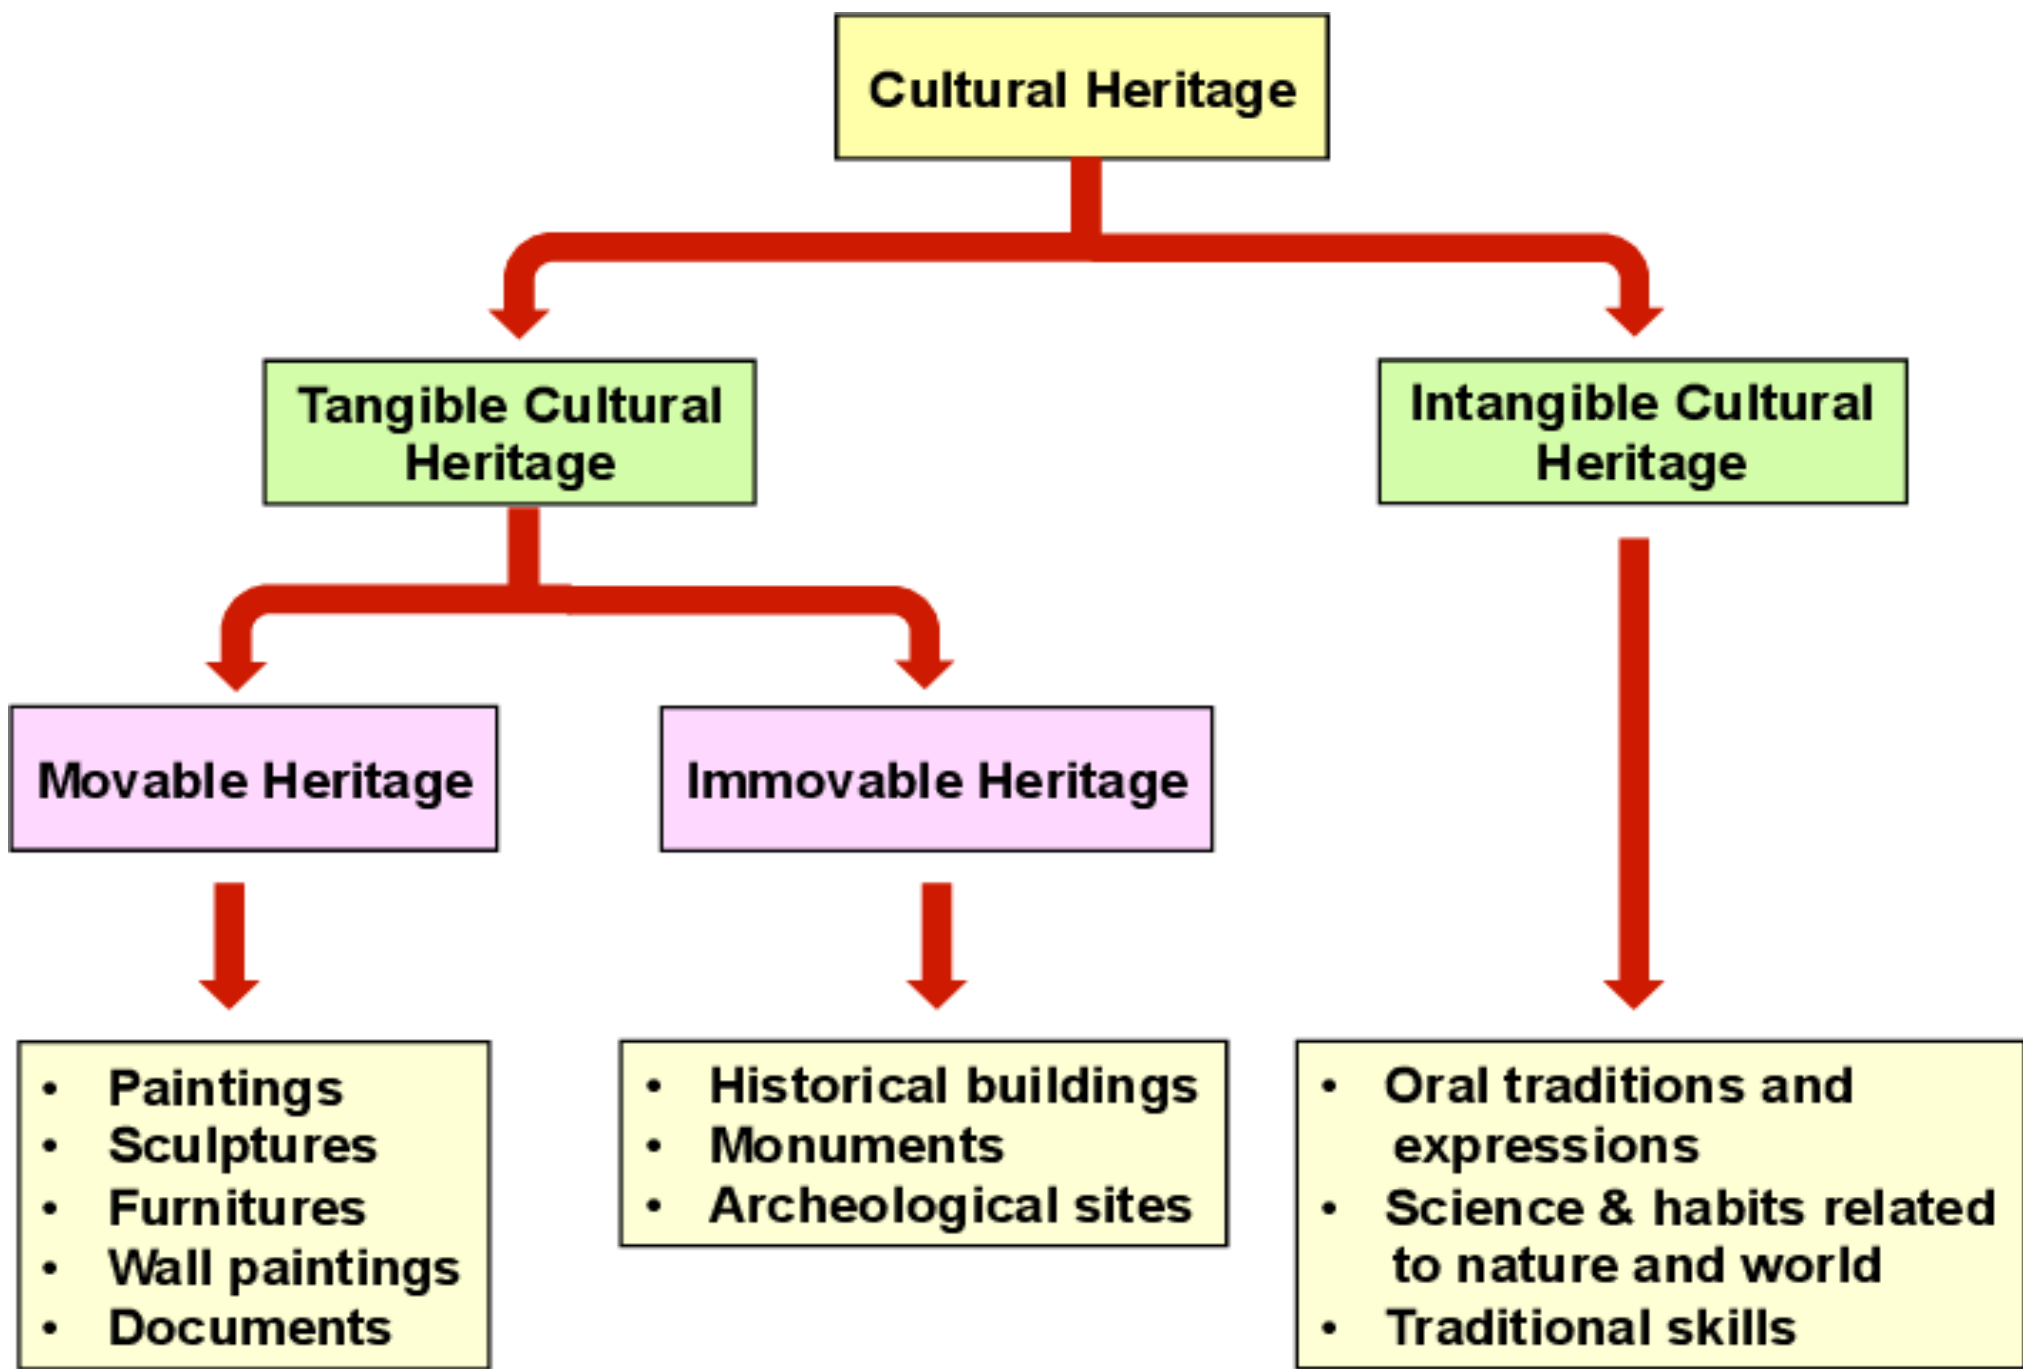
Cultural Heritage

Tangible Cultural Heritage

Intangible Cultural Heritage

Movable Heritage

Immovable Heritage

- Paintings
- Sculptures
- Furnitures
- Wall paintings
- Documents

- Historical buildings
- Monuments
- Archeological sites

- Oral traditions and expressions
- Science & habits related to nature and world
- Traditional skills